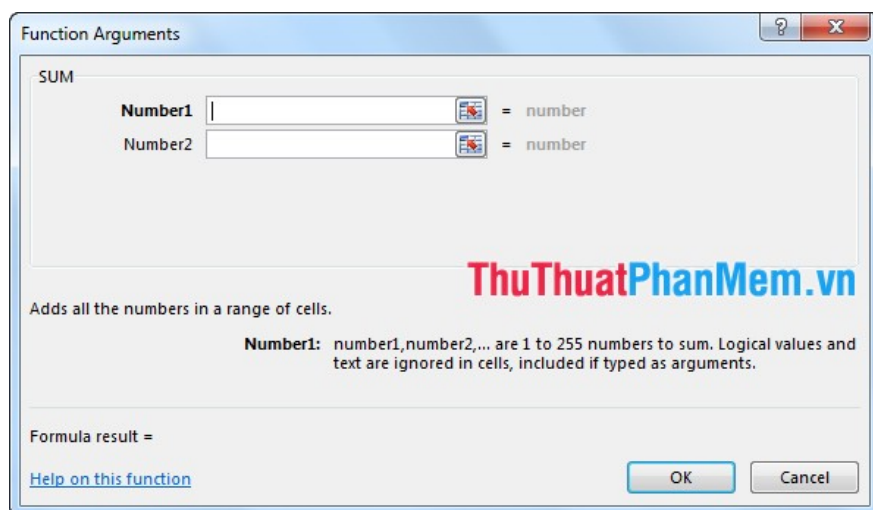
Function Arguments

?

X

SUM

Number1 = number

Number2 = number

ThuThuatPhanMem.vn

Adds all the numbers in a range of cells.

Number1: number1,number2,... are 1 to 255 numbers to sum. Logical values and text are ignored in cells, included if typed as arguments.

Formula result =

Help on this function

OK

Cancel